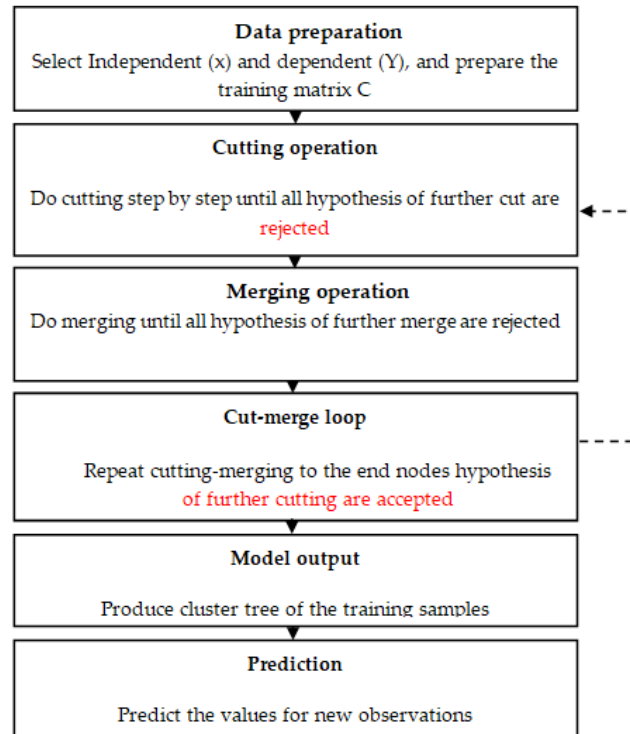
**Data preparation**
Select Independent (x) and dependent (Y), and prepare the training matrix C

**Cutting operation**
Do cutting step by step until all hypothesis of further cut are rejected

**Merging operation**
Do merging until all hypothesis of further merge are rejected

**Cut-merge loop**
Repeat cutting-merging to the end nodes hypothesis of further cutting are accepted

**Model output**
Produce cluster tree of the training samples

**Prediction**
Predict the values for new observations